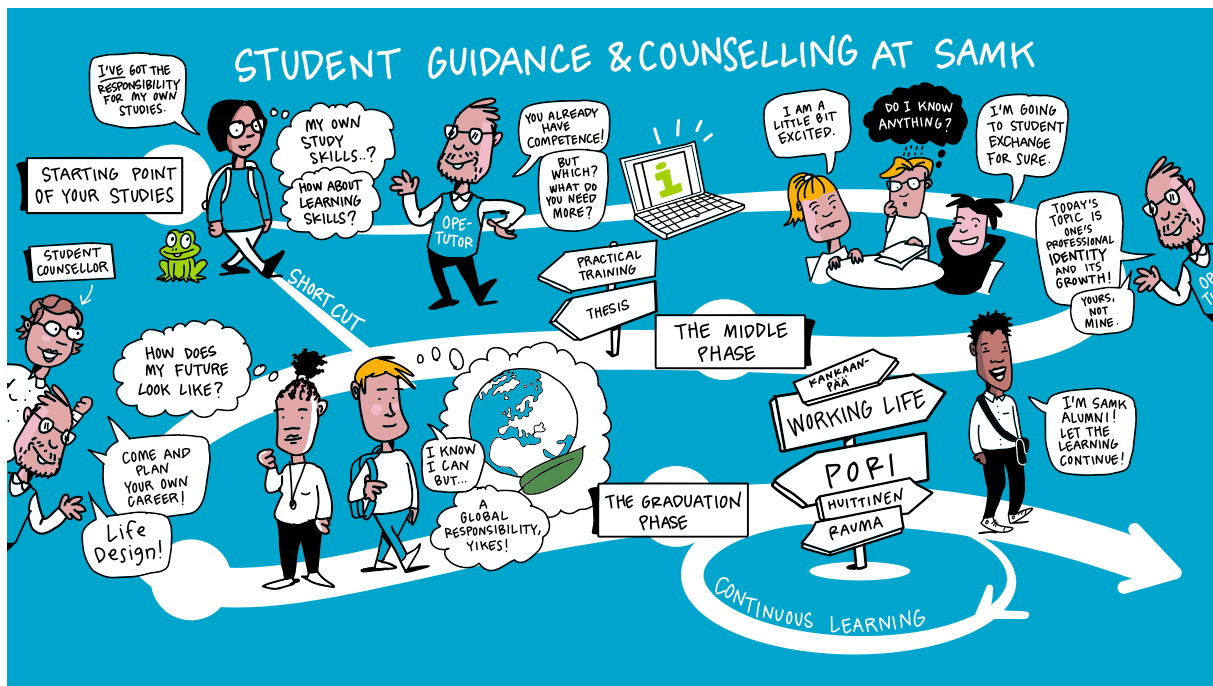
STUDENT GUIDANCE & COUNSELLING AT SAMK

I'VE GOT THE RESPONSIBILITY FOR MY OWN STUDIES.

MY OWN STUDY SKILLS..?

HOW ABOUT LEARNING SKILLS?

STARTING POINT OF YOUR STUDIES

STUDENT COUNSELLOR

SHORT CUT

OPE-TUTOR

YOU ALREADY HAVE COMPETENCE!

BUT WHICH? WHAT DO YOU NEED MORE?

i

PRACTICAL TRAINING

THESIS

THE MIDDLE PHASE

I AM A LITTLE BIT EXCITED.

DO I KNOW ANYTHING?

I'M GOING TO STUDENT EXCHANGE FOR SURE.

TODAY'S TOPIC IS ONE'S PROFESSIONAL IDENTITY AND ITS GROWTH!

YOURS, NOT MINE.

OPE-T

HOW DOES MY FUTURE LOOK LIKE?

COME AND PLAN YOUR OWN CAREER!

Life Design!

I KNOW I CAN BUT...

A GLOBAL RESPONSIBILITY, YIKES!

THE GRADUATION PHASE

KANKAANPÄÄ

WORKING LIFE

PORI

HUITTINEN

RAUMA

I'M SAMK ALUMNI! LET THE LEARNING CONTINUE!

CONTINUOUS LEARNING